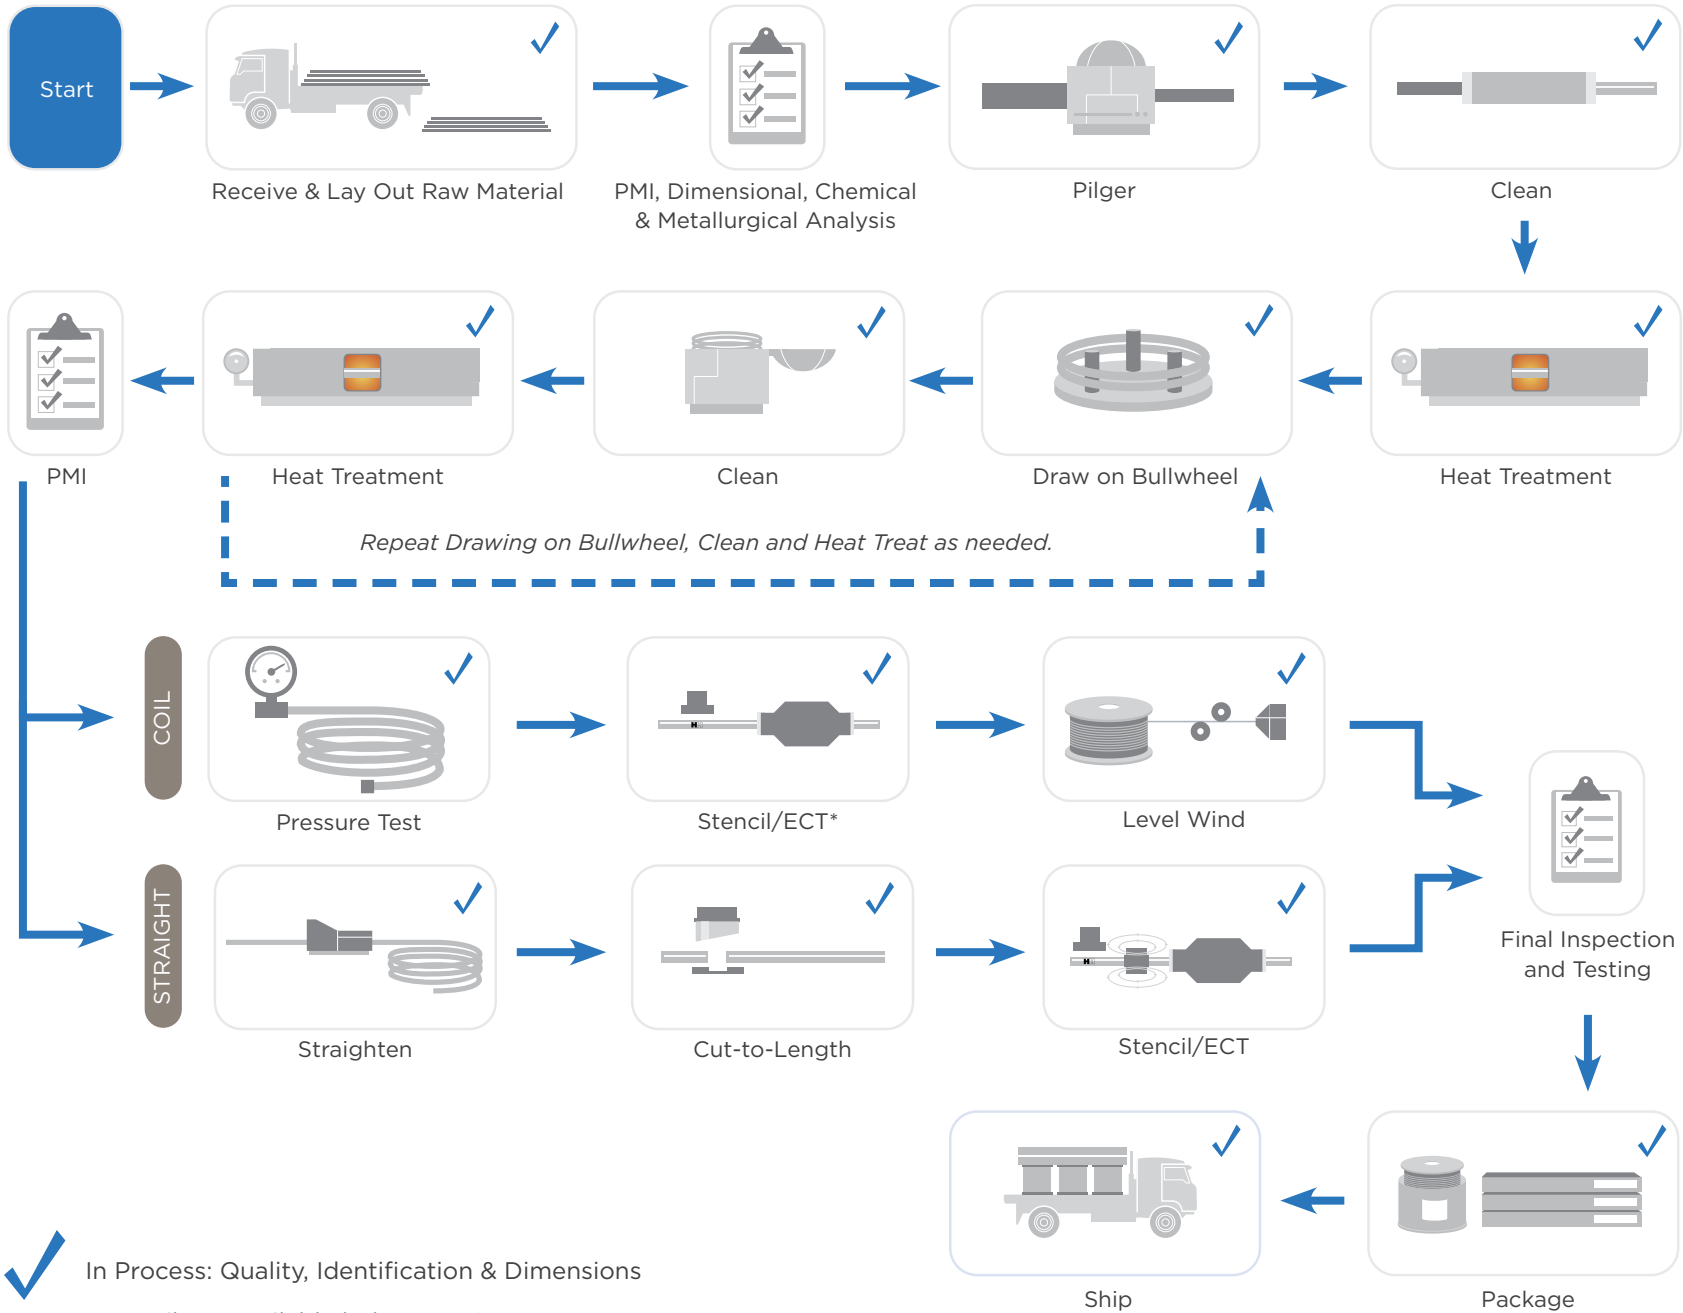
Start

Receive & Lay Out Raw Material

PMI, Dimensional, Chemical & Metallurgical Analysis

Pilger

Clean

Heat Treatment

Draw on Bullwheel

Clean

Heat Treatment

PMI

Repeat Drawing on Bullwheel, Clean and Heat Treat as needed.

COIL

Pressure Test

Stencil/ECT*

Level Wind

STRAIGHT

Straighten

Cut-to-Length

Stencil/ECT

Final Inspection and Testing

Package

Ship

In Process: Quality, Identification & Dimensions

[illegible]